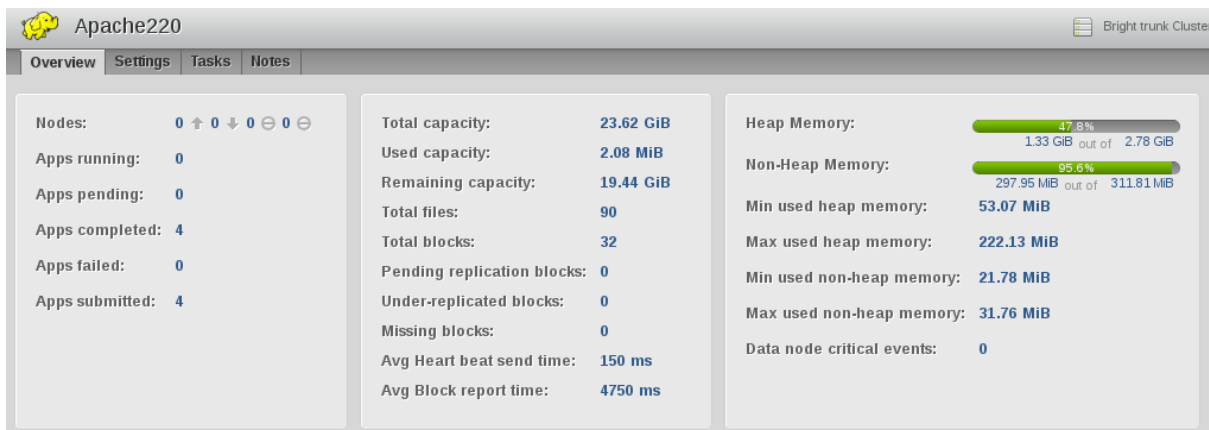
Apache220

Bright trunk Cluste

Overview Settings Tasks Notes

| Nodes: | 0 ↑ 0 ↓ 0 ⊖ 0 ⊖ |
|---|---|
| Apps running: | 0 |
| Apps pending: | 0 |
| Apps completed: | 4 |
| Apps failed: | 0 |
| Apps submitted: | 4 |

| Total capacity: | 23.62 GiB |
|---|---|
| Used capacity: | 2.08 MiB |
| Remaining capacity: | 19.44 GiB |
| Total files: | 90 |
| Total blocks: | 32 |
| Pending replication blocks: | 0 |
| Under-replicated blocks: | 0 |
| Missing blocks: | 0 |
| Avg Heart beat send time: | 150 ms |
| Avg Block report time: | 4750 ms |

| Heap Memory: | 47.8% 1.33 GiB out of 2.78 GiB |
|---|---|
| Non-Heap Memory: | 95.6% 297.95 MiB out of 311.81 MiB |
| Min used heap memory: | 53.07 MiB |
| Max used heap memory: | 222.13 MiB |
| Min used non-heap memory: | 21.78 MiB |
| Max used non-heap memory: | 31.76 MiB |
| Data node critical events: | 0 |